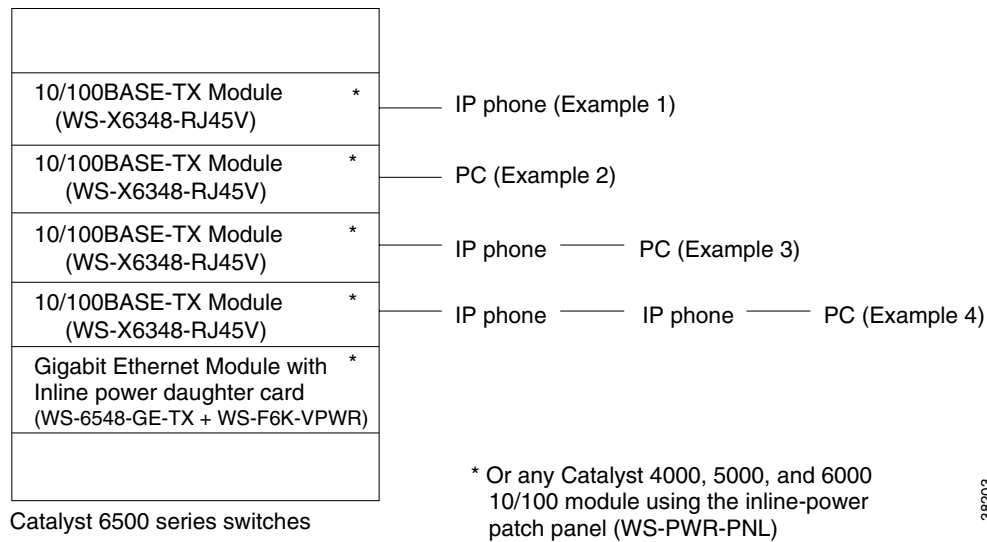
10/100BASE-TX Module (WS-X6348-RJ45V) *

IP phone (Example 1)

10/100BASE-TX Module (WS-X6348-RJ45V) *

PC (Example 2)

10/100BASE-TX Module (WS-X6348-RJ45V) *

IP phone PC (Example 3)

10/100BASE-TX Module (WS-X6348-RJ45V) *

IP phone IP phone PC (Example 4)

Gigabit Ethernet Module with Inline power daughter card (WS-6548-GE-TX + WS-F6K-VPWR) *

Catalyst 6500 series switches

* Or any Catalyst 4000, 5000, and 6000 10/100 module using the inline-power patch panel (WS-PWR-PNL)

38003